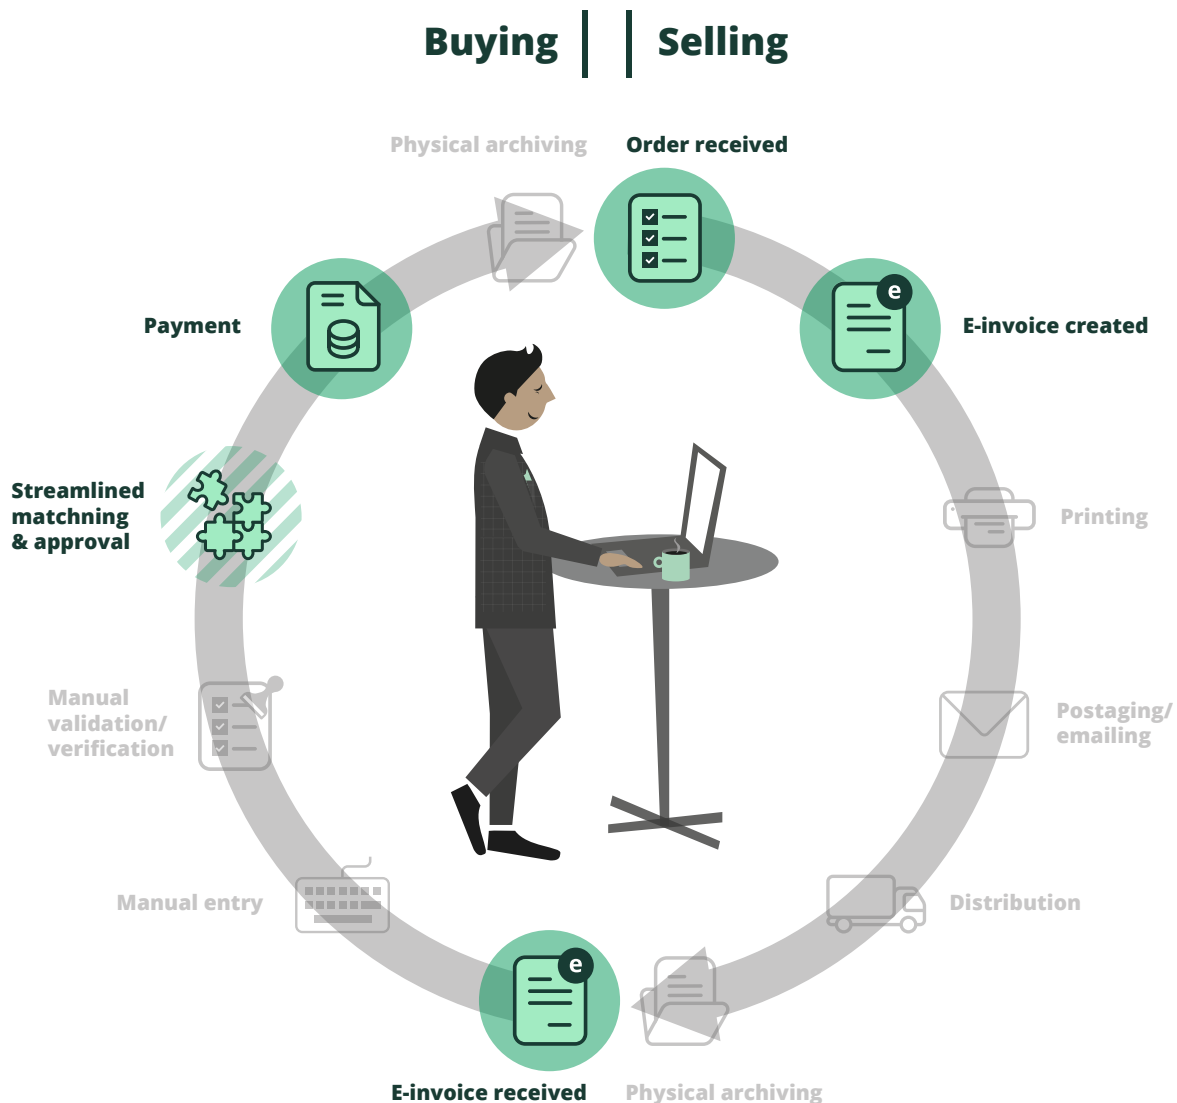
Buying

Selling

Physical archiving

Order received

Payment

E-invoice created

Streamlined matchning & approval

Printing

Manual validation/ verification

Postaging/ emailing

Manual entry

Distribution

e

e

E-invoice received

Physical archiving